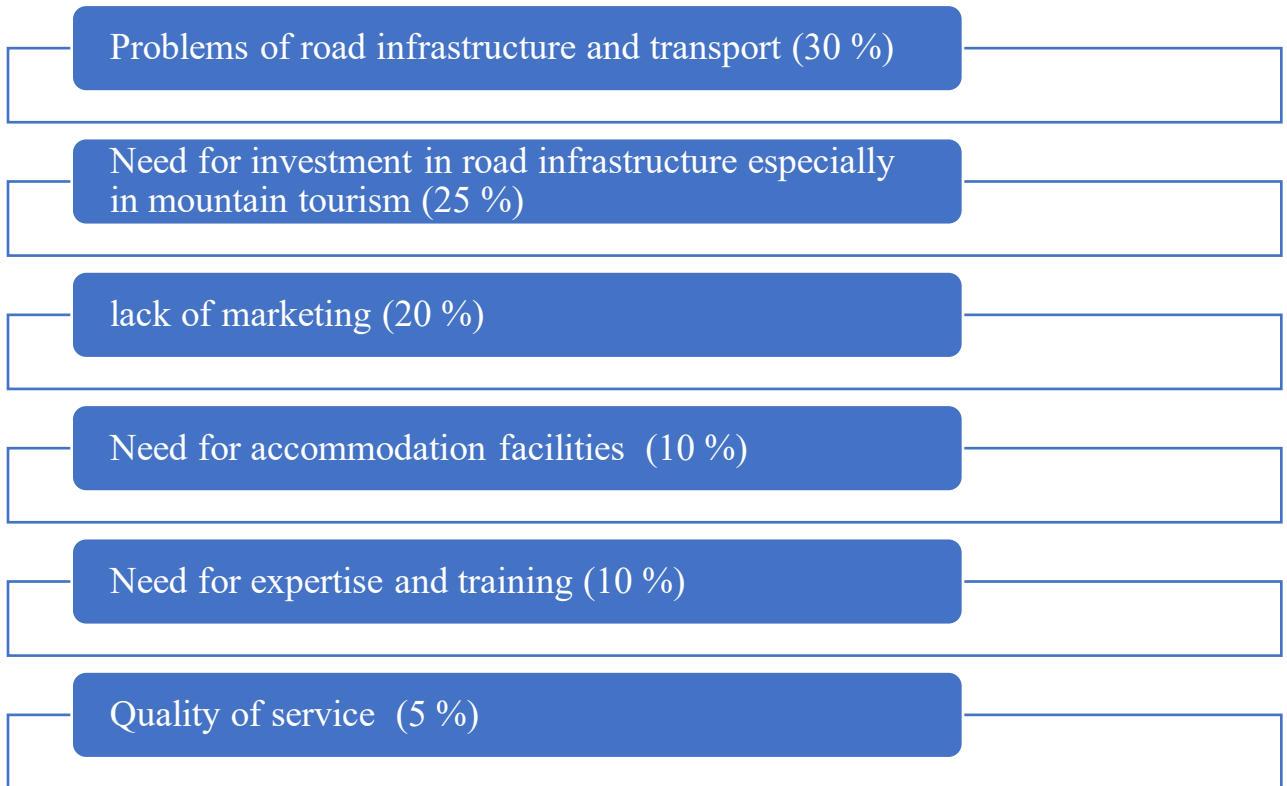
Problems of road infrastructure and transport (30 %)

Need for investment in road infrastructure especially in mountain tourism (25 %)

lack of marketing (20 %)

Need for accommodation facilities (10 %)

Need for expertise and training (10 %)

Quality of service (5 %)